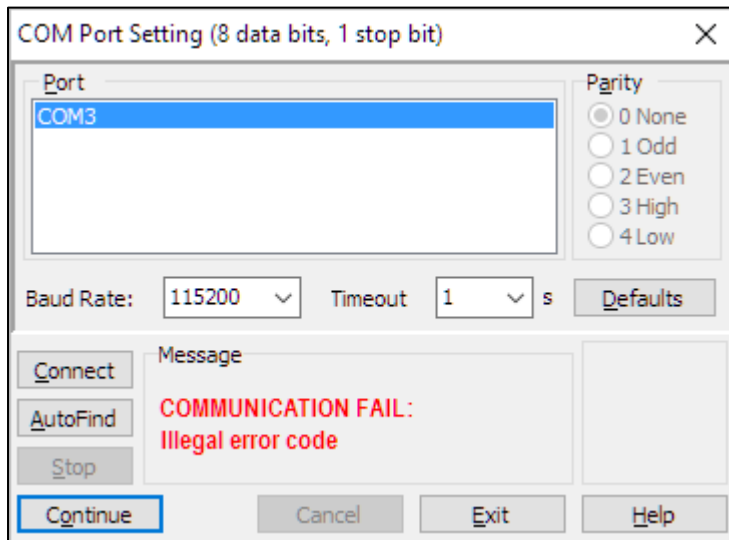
COM Port Setting (8 data bits, 1 stop bit)
×

Port
COM3

Parity
0 None
1 Odd
2 Even
3 High
4 Low

Baud Rate: 115200
Timeout 1 s
Defaults

Connect
AutoFind
Stop

Message
COMMUNICATION FAIL:
Illegal error code

Continue
Cancel
Exit
Help